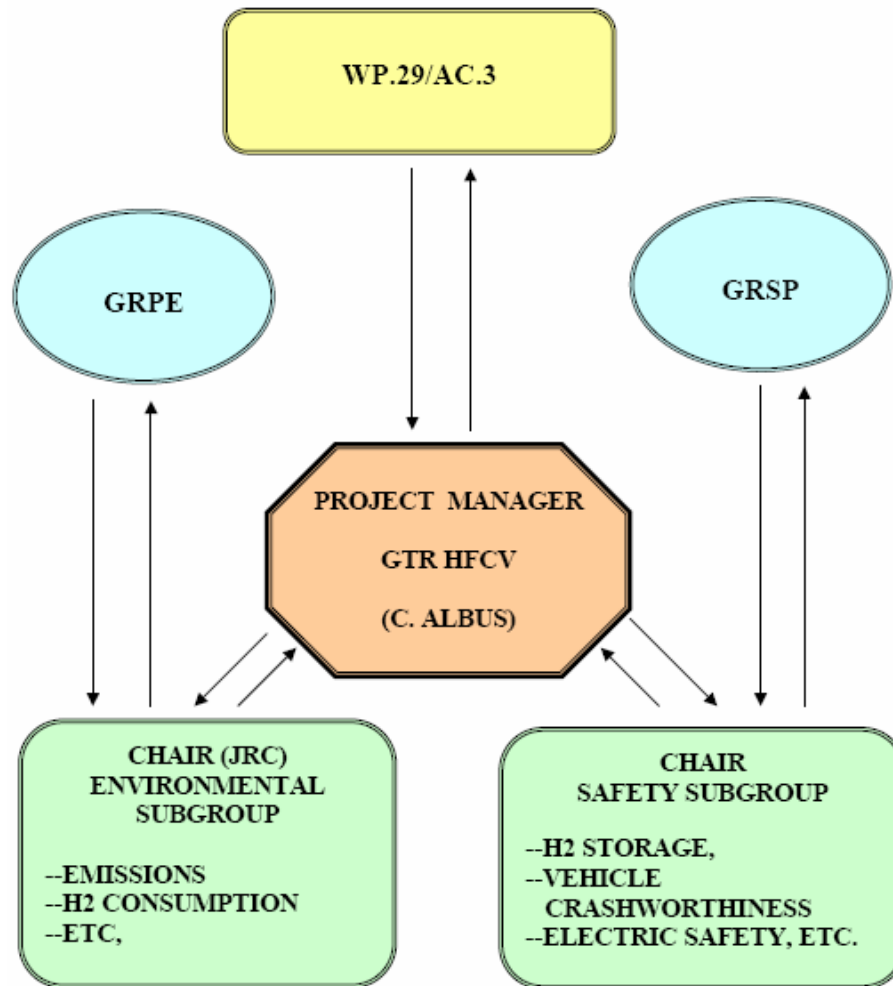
WP.29/AC.3

GRPE

GRSP

PROJECT MANAGER

GTR HFCV

(C. ALBUS)

CHAIR (JRC)
ENVIRONMENTAL
SUBGROUP

--EMISSIONS
--H2 CONSUMPTION
--ETC,

CHAIR
SAFETY SUBGROUP

--H2 STORAGE,
--VEHICLE
CRASHWORTHINESS
--ELECTRIC SAFETY, ETC.